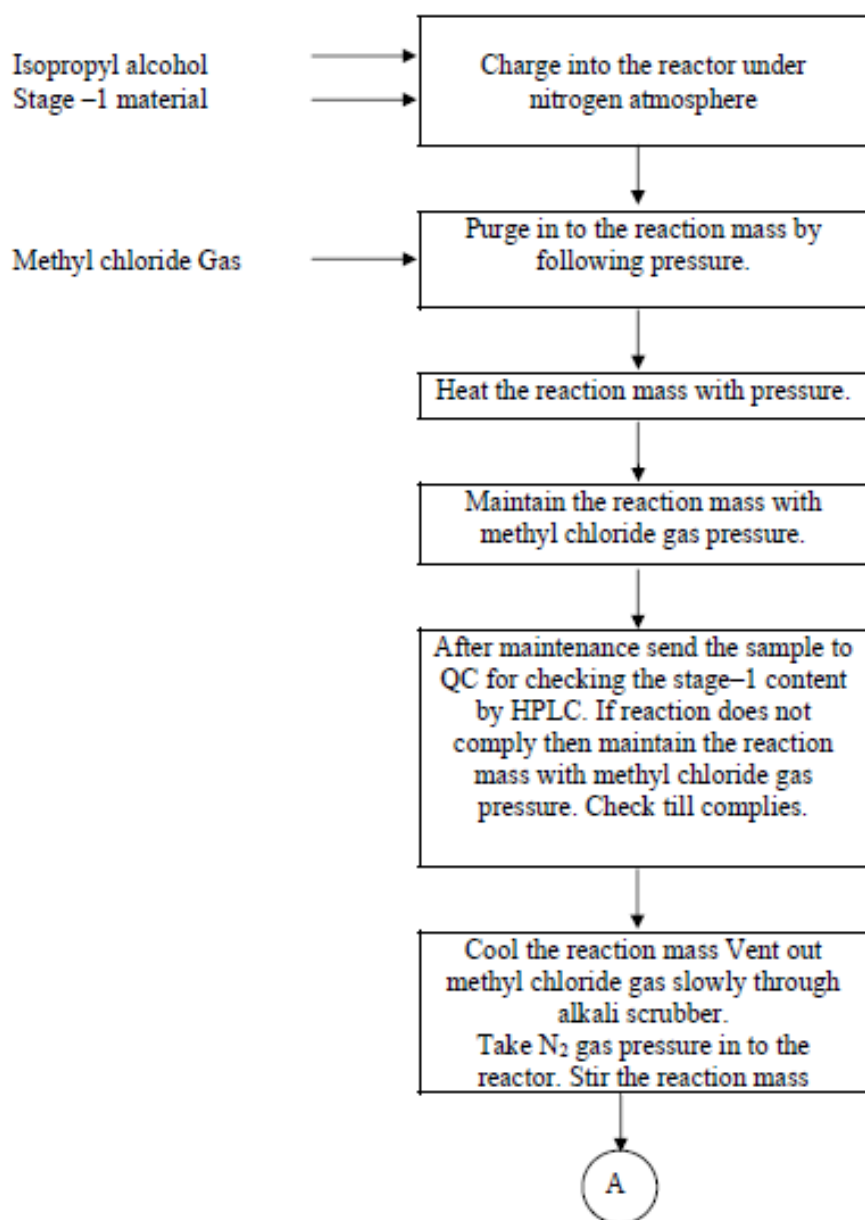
Isopropyl alcohol
Stage –1 material

Charge into the reactor under nitrogen atmosphere

Methyl chloride Gas

Purge in to the reaction mass by following pressure.

Heat the reaction mass with pressure.

Maintain the reaction mass with methyl chloride gas pressure.

After maintenance send the sample to QC for checking the stage–1 content by HPLC. If reaction does not comply then maintain the reaction mass with methyl chloride gas pressure. Check till complies.

Cool the reaction mass Vent out methyl chloride gas slowly through alkali scrubber.
Take $N_2$ gas pressure in to the reactor. Stir the reaction mass

A